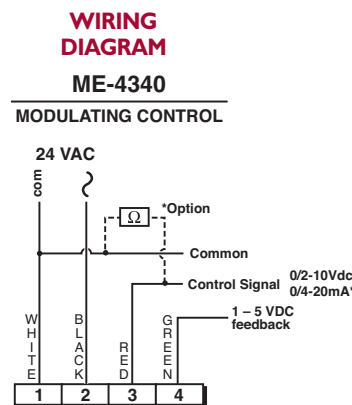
WIRING DIAGRAM

ME-4340

MODULATING CONTROL

24 VAC

com

$\Omega$

*Option

Common

Control Signal

0/2-10Vdc
0/4-20mA*

1 – 5 VDC feedback

WHITE

BLACK

RED

GREEN

| 1 | 2 | 3 | 4 |
|---|---|---|---|